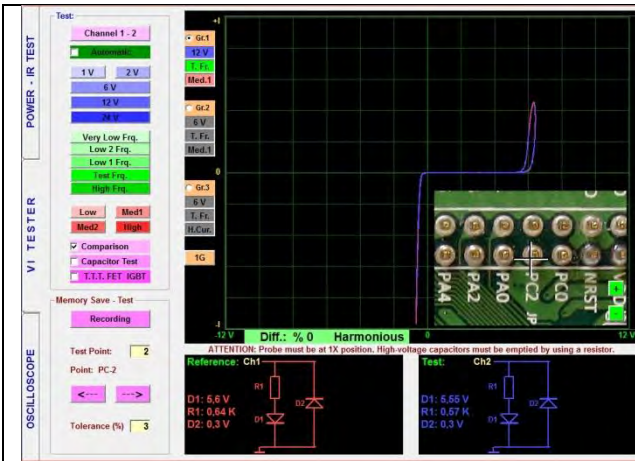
POWER - IR TEST

VI TESTER

OSCILLOSCOPE

Test:

Channel 1 - 2

Automatic

1 V

2 V

6 V

12 V

24 V

Very Low Frq.

Low 2 Frq.

Low 1 Frq.

Test Frq.

High Frq.

Low

Med1

Med2

High

Comparison

Capacitor Test

T.T.T. FET IGBT

Memory Save - Test

Recording

Test Point: 2

Point: PC-2

<---

--->

Tolerance (%) 3

Gr.1

12 V

T. Fr.

Med.1

Gr.2

6 V

T. Fr.

Med.1

Gr.3

6 V

T. Fr.

H.Cur.

1G

+I

0

-I

-12 V

Diff.: % 0

Harmonious

0

12 V

PA4

PA2

PA0

PC2

JP

PC0

NRST

ATTENTION: Probe must be at 1X position. High-voltage capacitors must be emptied by using a resistor.

Reference: Ch1

R1

D2

D1

D1: 5,6 V

R1: 0,64 K

D2: 0,3 V

Test: Ch2

R1

D2

D1

D1: 5,55 V

R1: 0,57 K

D2: 0,3 V